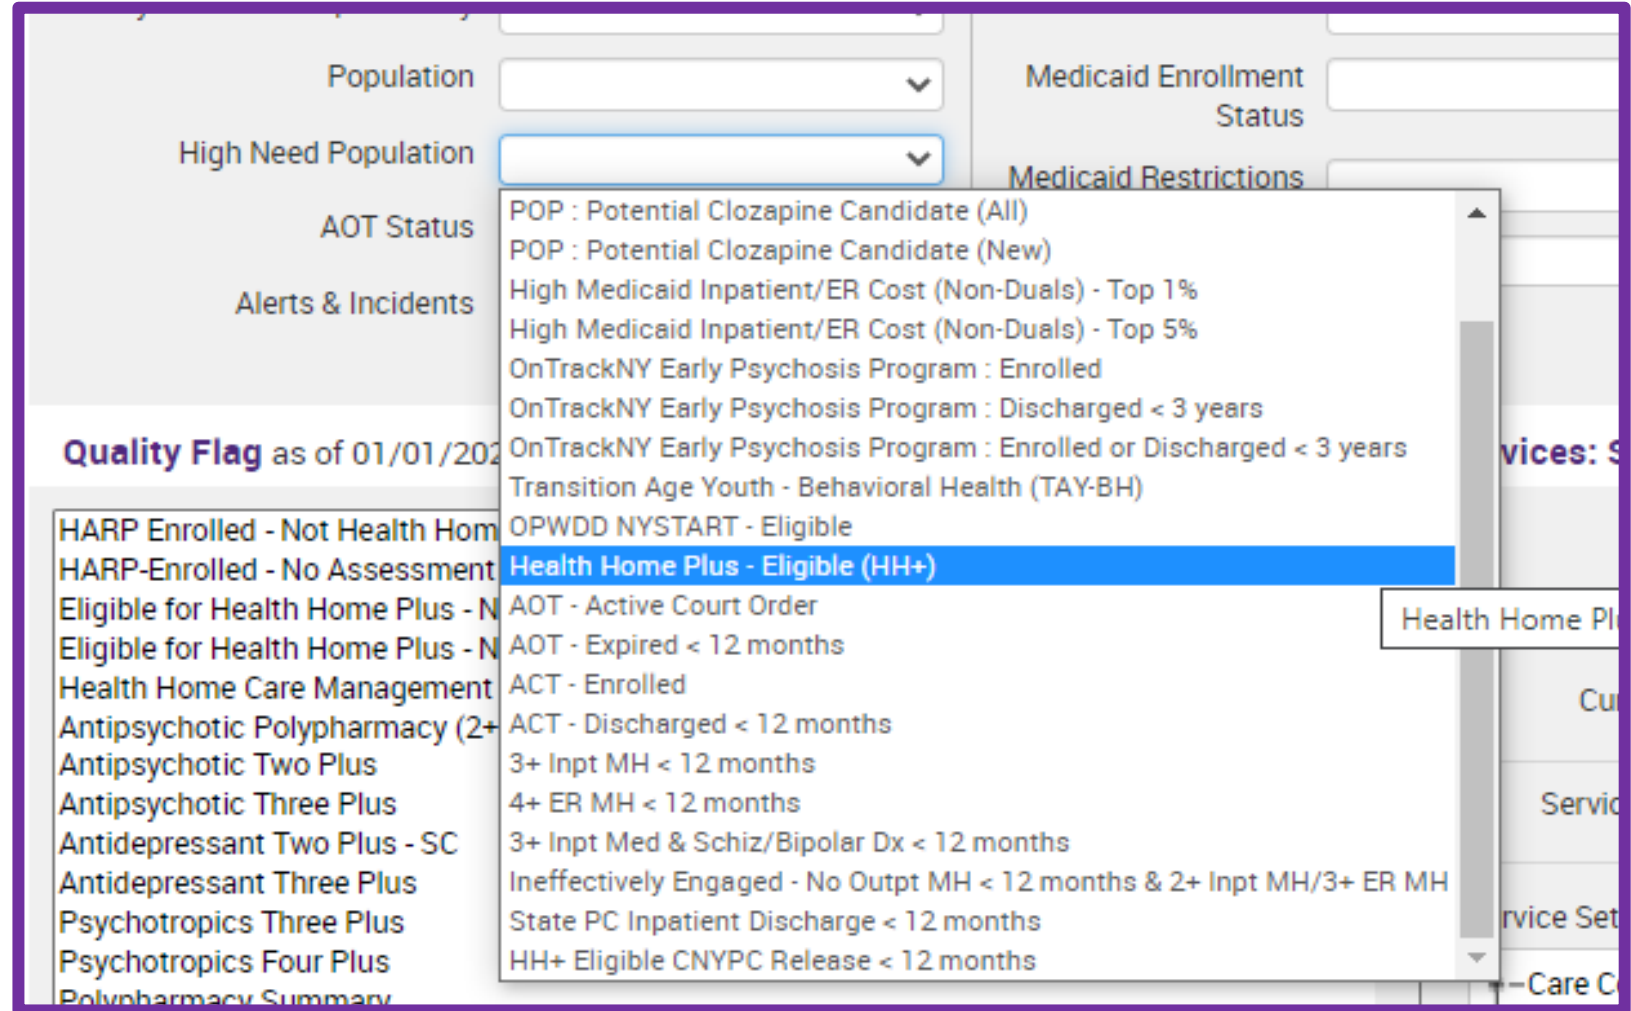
Population

High Need Population

AOT Status

Alerts & Incidents

Medicaid Enrollment Status

Medicaid Restrictions

POP : Potential Clozapine Candidate (All)
POP : Potential Clozapine Candidate (New)
High Medicaid Inpatient/ER Cost (Non-Duals) - Top 1%
High Medicaid Inpatient/ER Cost (Non-Duals) - Top 5%
OnTrackNY Early Psychosis Program : Enrolled
OnTrackNY Early Psychosis Program : Discharged < 3 years
OnTrackNY Early Psychosis Program : Enrolled or Discharged < 3 years
Transition Age Youth - Behavioral Health (TAY-BH)
OPWDD NYSTART - Eligible
Health Home Plus - Eligible (HH+)
AOT - Active Court Order
AOT - Expired < 12 months
ACT - Enrolled
ACT - Discharged < 12 months
3+ Inpt MH < 12 months
4+ ER MH < 12 months
3+ Inpt Med & Schiz/Bipolar Dx < 12 months
Ineffectively Engaged - No Outpt MH < 12 months & 2+ Inpt MH/3+ ER MH
State PC Inpatient Discharge < 12 months
HH+ Eligible CNYPC Release < 12 months

Quality Flag as of 01/01/202

HARP Enrolled - Not Health Hom
HARP-Enrolled - No Assessment
Eligible for Health Home Plus - N
Eligible for Health Home Plus - N
Health Home Care Management
Antipsychotic Polypharmacy (2+
Antipsychotic Two Plus
Antipsychotic Three Plus
Antidepressant Two Plus - SC
Antidepressant Three Plus
Psychotropics Three Plus
Psychotropics Four Plus
Polypharmacy Summary

vices: S

Health Home Pl

Cu

Servic

rvice Set

Care C